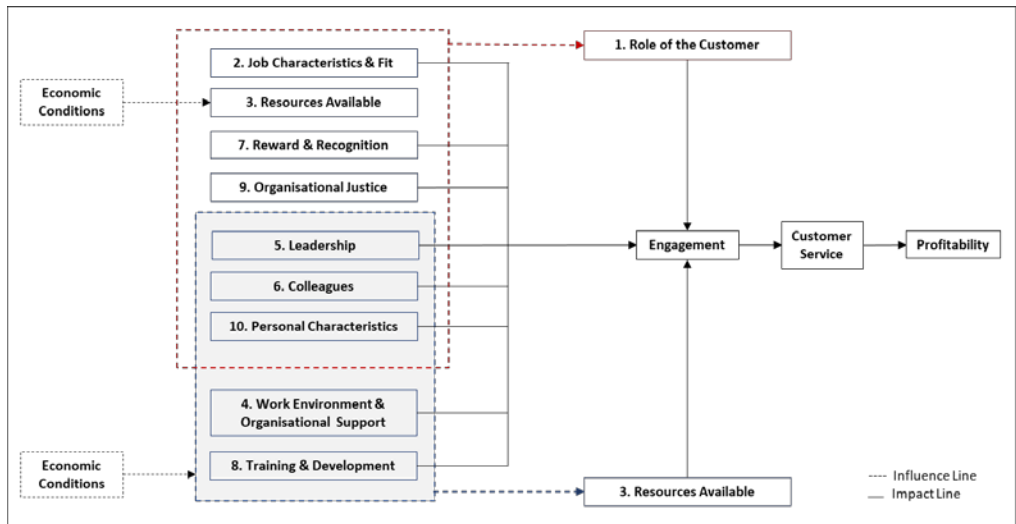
Economic Conditions

2. Job Characteristics & Fit

3. Resources Available

7. Reward & Recognition

9. Organisational Justice

5. Leadership

6. Colleagues

10. Personal Characteristics

4. Work Environment & Organisational Support

8. Training & Development

Economic Conditions

1. Role of the Customer

Engagement

Customer Service

Profitability

3. Resources Available

---- Influence Line
— Impact Line